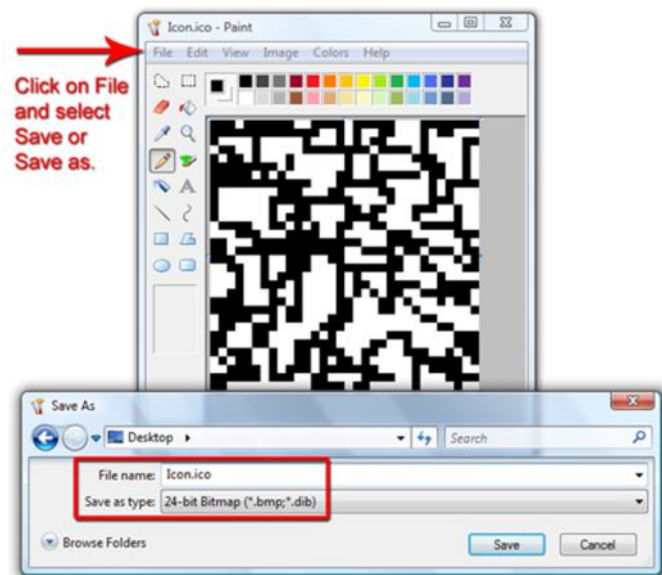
Icon.ico - Paint

File Edit View Image Colors Help

Click on File and select Save or Save as.

Save As

Desktop ▸

Search

File name: Icon.ico

Save as type: 24-bit Bitmap (*.bmp;*.dib)

Browse Folders

Save

Cancel